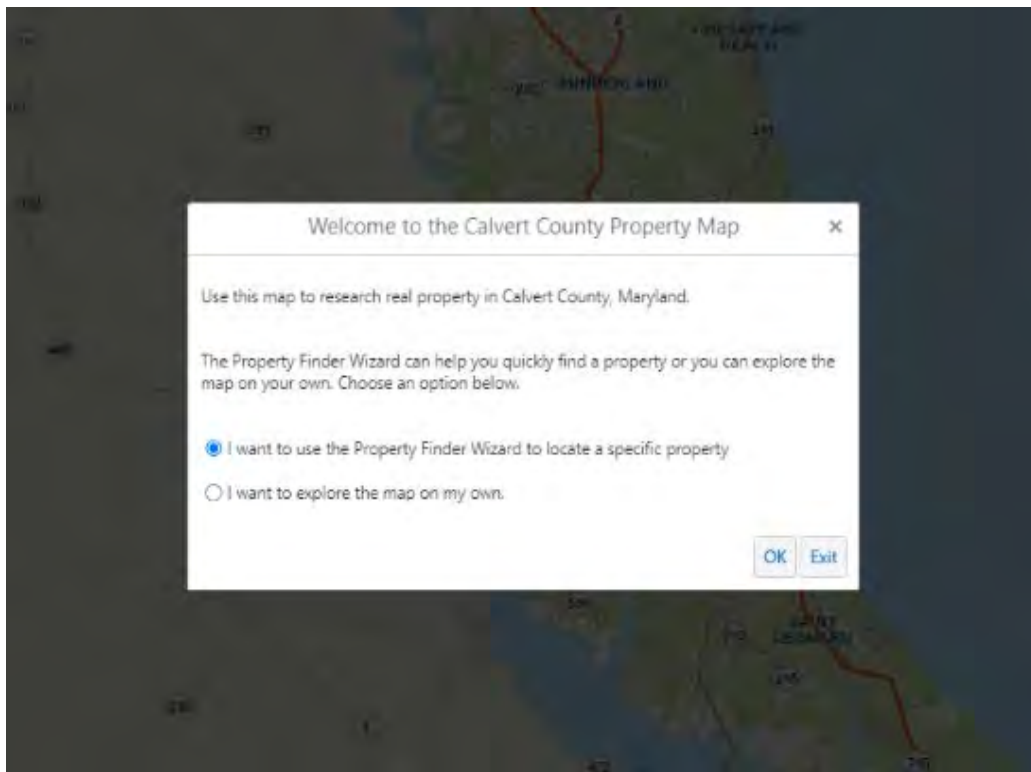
Welcome to the Calvert County Property Map ×

Use this map to research real property in Calvert County, Maryland.

The Property Finder Wizard can help you quickly find a property or you can explore the map on your own. Choose an option below.

I want to use the Property Finder Wizard to locate a specific property

I want to explore the map on my own.

OK Exit